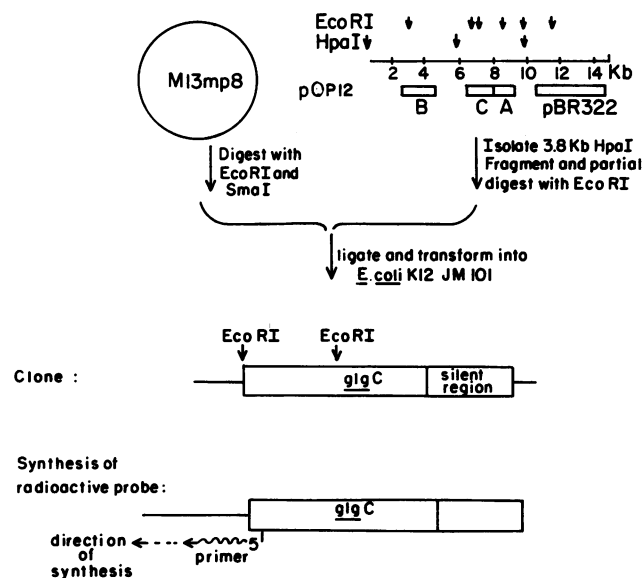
EcoRI
HpaI

M13mp8

pOP12

2 4 6 8 10 12 14 Kb

B C A pBR322

Digest with EcoRI and SmaI

Isolate 3.8 Kb HpaI Fragment and partial digest with Eco RI

ligate and transform into E. coli K12 JM 101

Eco RI Eco RI

Clone :

glgC

silent region

Synthesis of radioactive probe:

glgC

direction of synthesis

primer

5'